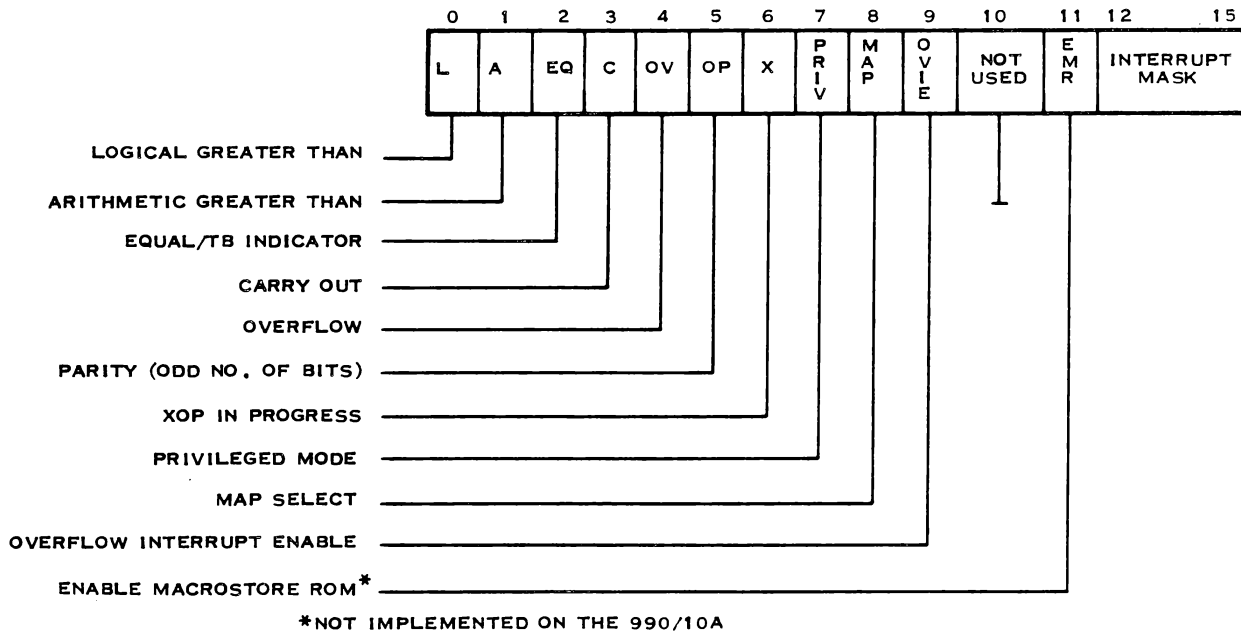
0 1 2 3 4 5 6 7 8 9 10 11 12 15

L A EQ C OV OP X PRIV MAP OVIE NOT USED EMR INTERRUPT MASK

LOGICAL GREATER THAN
ARITHMETIC GREATER THAN
EQUAL/TB INDICATOR
CARRY OUT
OVERFLOW
PARITY (ODD NO. OF BITS)
XOP IN PROGRESS
PRIVILEGED MODE
MAP SELECT
OVERFLOW INTERRUPT ENABLE
ENABLE MACROSTORE ROM*

*NOT IMPLEMENTED ON THE 990/10A